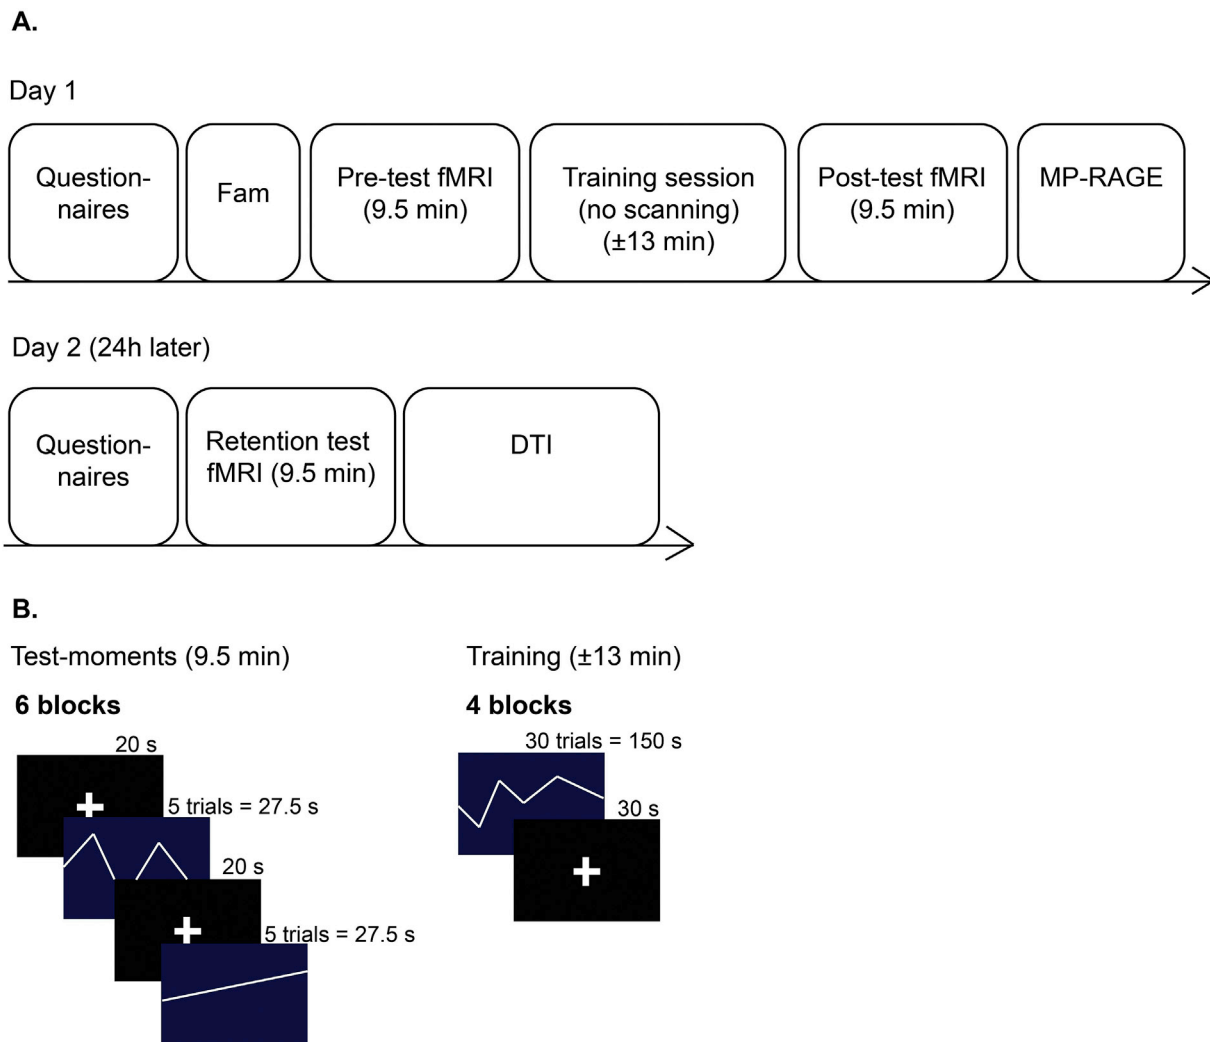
A.

Day 1

Questionnaires

Fam

Pre-test fMRI (9.5 min)

Training session (no scanning) (±13 min)

Post-test fMRI (9.5 min)

MP-RAGE

Day 2 (24h later)

Questionnaires

Retention test fMRI (9.5 min)

DTI

B.

Test-moments (9.5 min)

6 blocks

20 s

5 trials = 27.5 s

20 s

5 trials = 27.5 s

Training (±13 min)

4 blocks

30 trials = 150 s

30 s